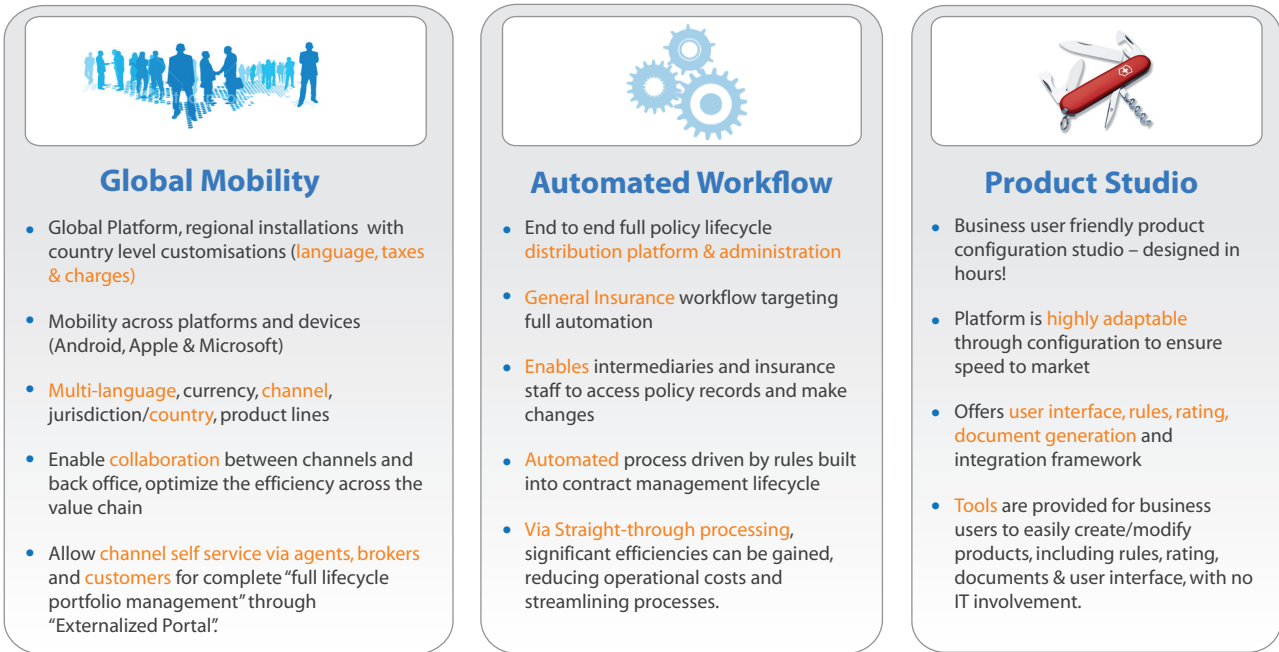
Global Mobility

- Global Platform, regional installations with country level customisations (language, taxes & charges)
- Mobility across platforms and devices (Android, Apple & Microsoft)
- Multi-language, currency, channel, jurisdiction/country, product lines
- Enable collaboration between channels and back office, optimize the efficiency across the value chain
- Allow channel self service via agents, brokers and customers for complete "full lifecycle portfolio management" through "Externalized Portal".

Automated Workflow

- End to end full policy lifecycle distribution platform & administration
- General Insurance workflow targeting full automation
- Enables intermediaries and insurance staff to access policy records and make changes
- Automated process driven by rules built into contract management lifecycle
- Via Straight-through processing, significant efficiencies can be gained, reducing operational costs and streamlining processes.

Product Studio

- Business user friendly product configuration studio – designed in hours!
- Platform is highly adaptable through configuration to ensure speed to market
- Offers user interface, rules, rating, document generation and integration framework
- Tools are provided for business users to easily create/modify products, including rules, rating, documents & user interface, with no IT involvement.